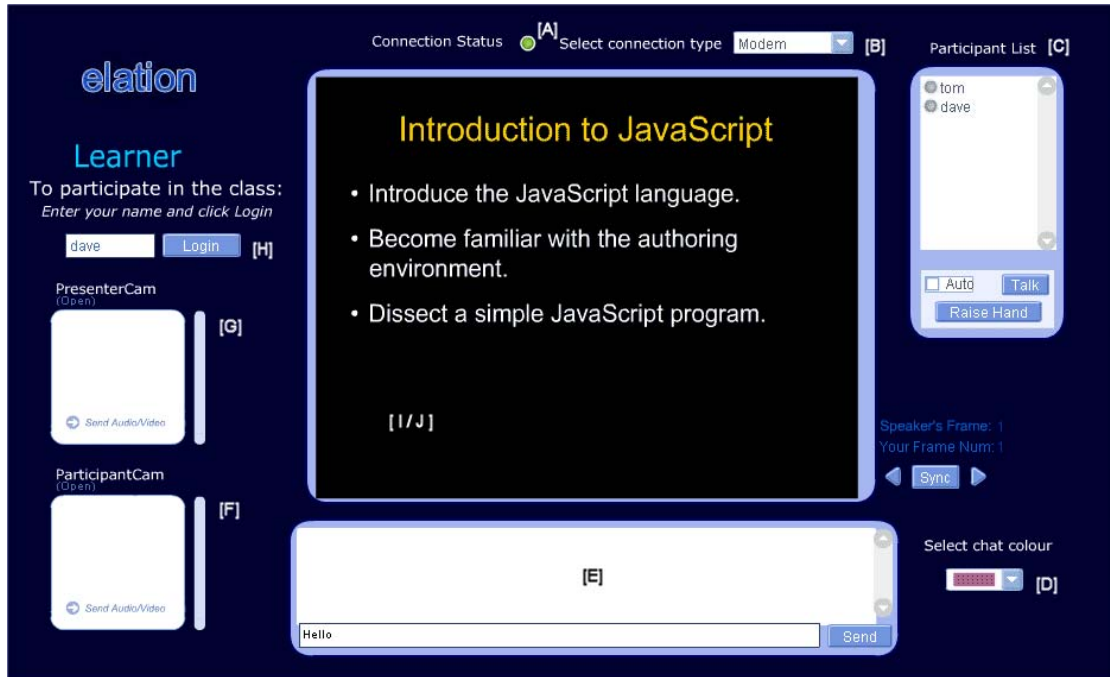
Connection Status [A] Select connection type Modem [B]

Participant List [C]

elation

Learner

To participate in the class:

*Enter your name and click Login*

dave Login [H]

PresenterCam
(Open)

[G]

Send Audio/Video

ParticipantCam
(Open)

[F]

Send Audio/Video

Introduction to JavaScript

• Introduce the JavaScript language.

• Become familiar with the authoring environment.

• Dissect a simple JavaScript program.

[I/J]

tom
dave

Auto Talk

Raise Hand

Speaker's Frame: 1

Your Frame Num: 1

Sync

[E]

Hello

Send

Select chat colour

[D]